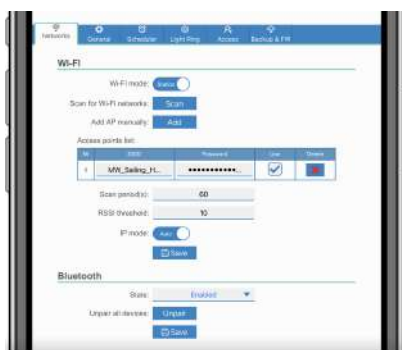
Networks General Scheduler Light Ring Access Backup & FW

Wi-Fi

Wi-Fi mode: Station

Scan for Wi-Fi networks: Scan

Add AP manually: Add

Access points list:

| № | SSID | Password | Use | Delete |
|---|---|---|---|---|
| 1 | MW_Sailing_H... | •••••••••••... | ✓ | ✗ |

Scan period(s): 60

RSSI threshold: 10

IP mode: Auto

Save

Bluetooth

State: Enabled

Unpair all devices: Unpair

Save